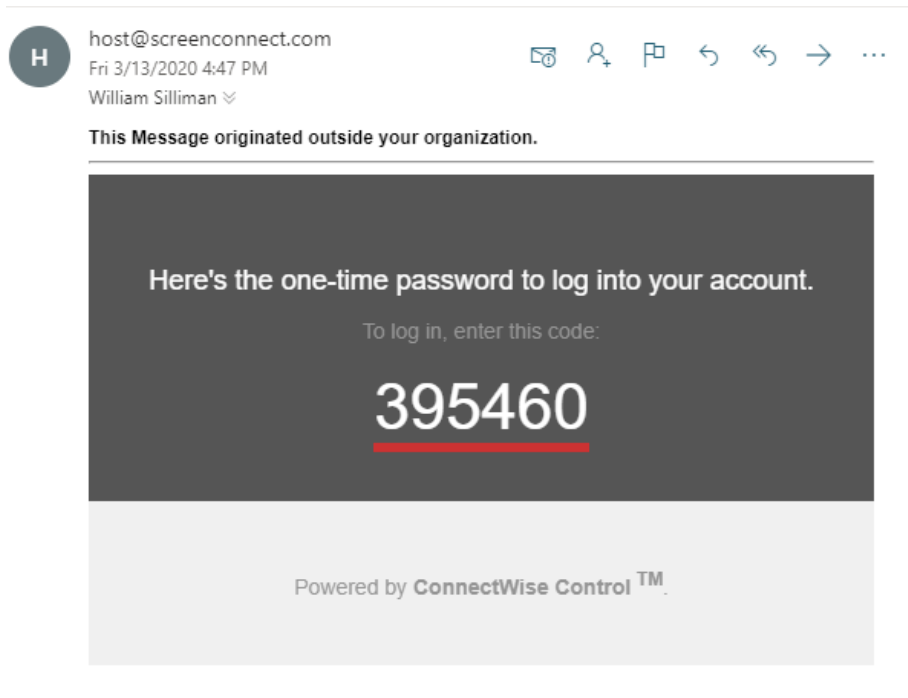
H

host@screenconnect.com
Fri 3/13/2020 4:47 PM
William Silliman

This Message originated outside your organization.

Here's the one-time password to log into your account.

To log in, enter this code:

395460

Powered by ConnectWise Control $^{TM}$.